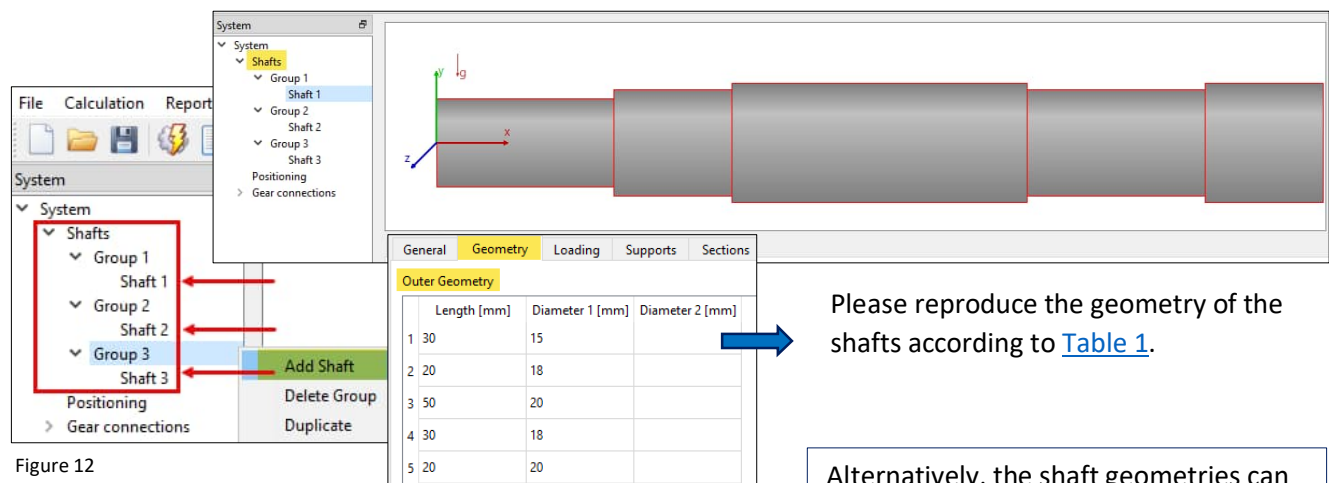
System
System
Shafts
Group 1
Shaft 1
Group 2
Shaft 2
Group 3
Shaft 3
Positioning
Gear connections

y
g
x
z

File Calculation Report

System
System
Shafts
Group 1
Shaft 1
Group 2
Shaft 2
Group 3
Shaft 3
Positioning
Gear connections

Add Shaft
Delete Group
Duplicate

General Geometry Loading Supports Sections

Outer Geometry

| | Length [mm] | Diameter 1 [mm] | Diameter 2 [mm] |
|---|---|---|---|
| 1 | 30 | 15 | |
| 2 | 20 | 18 | |
| 3 | 50 | 20 | |
| 4 | 30 | 18 | |
| 5 | 20 | 20 | |

Please reproduce the geometry of the shafts according to Table 1.

Figure 12

Alternatively, the shaft geometries can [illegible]